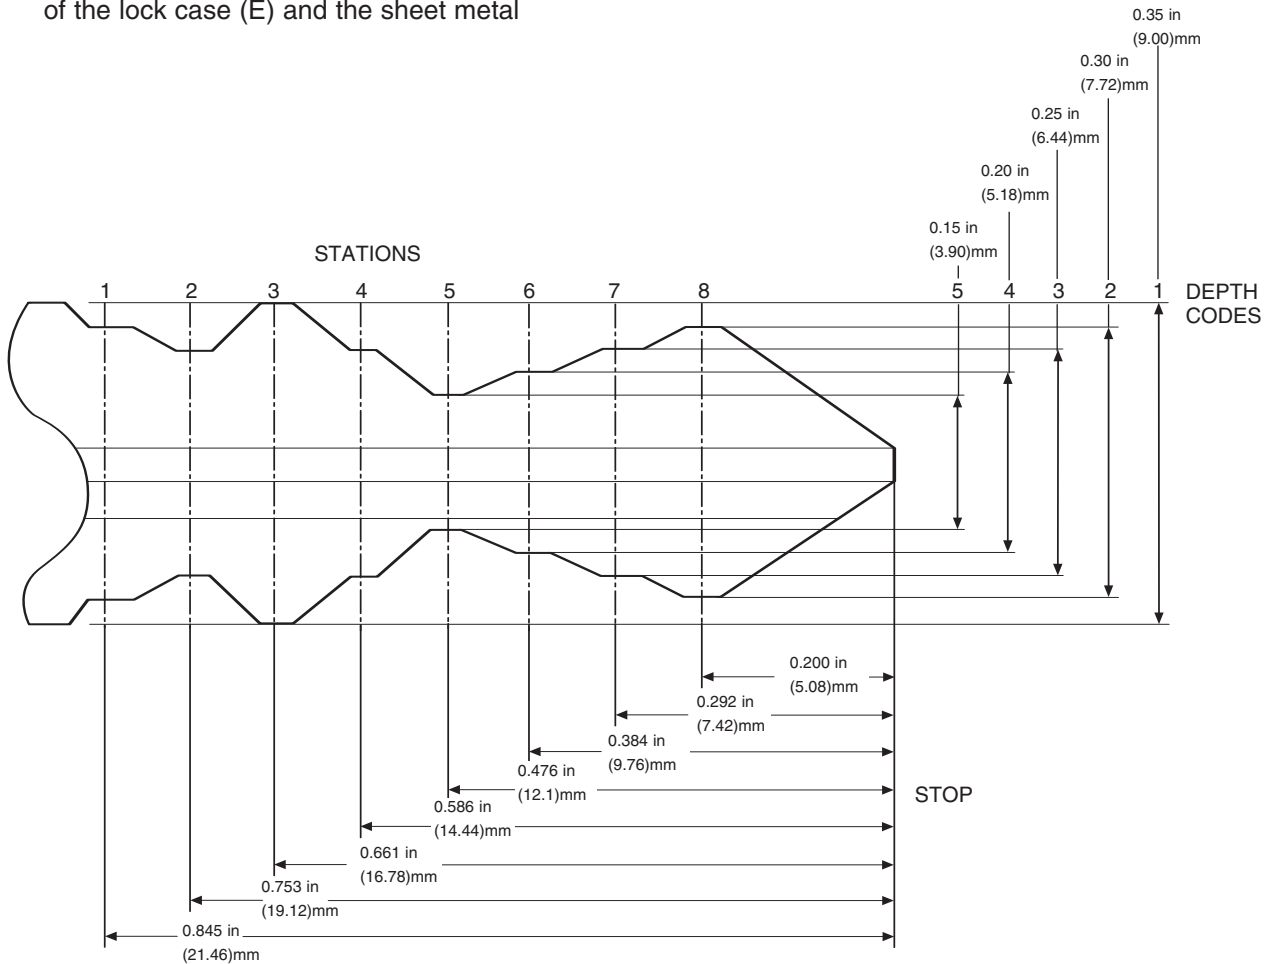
of the lock case (E) and the sheet metal

0.35 in
(9.00)mm
0.30 in
(7.72)mm
0.25 in
(6.44)mm
0.20 in
(5.18)mm
0.15 in
(3.90)mm

STATIONS

1 2 3 4 5 6 7 8

5 4 3 2 1 DEPTH CODES

0.200 in
(5.08)mm
0.292 in
(7.42)mm
0.384 in
(9.76)mm
0.476 in
(12.1)mm
0.586 in
(14.44)mm
0.661 in
(16.78)mm
0.753 in
(19.12)mm
0.845 in
(21.46)mm

STOP